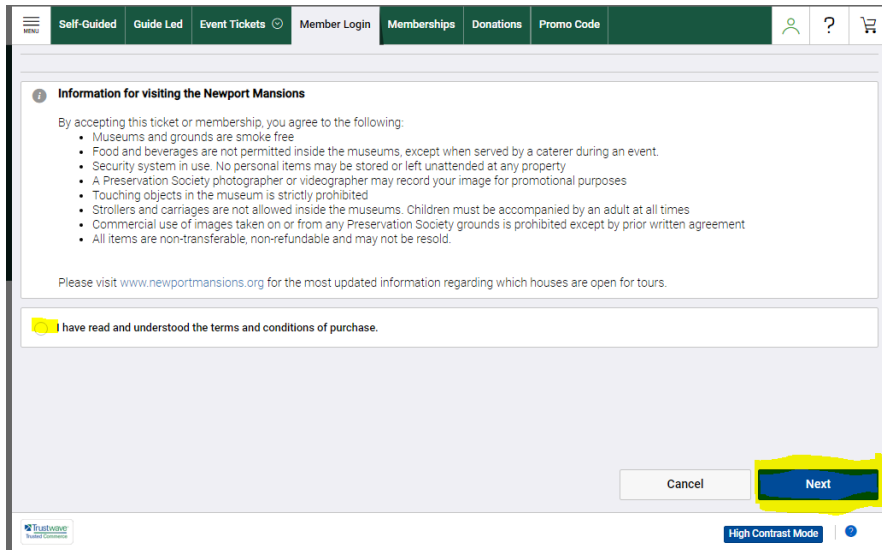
MENU Self-Guided Guide Led Event Tickets Member Login Memberships Donations Promo Code ?

Information for visiting the Newport Mansions

By accepting this ticket or membership, you agree to the following:
• Museums and grounds are smoke free
• Food and beverages are not permitted inside the museums, except when served by a caterer during an event.
• Security system in use. No personal items may be stored or left unattended at any property
• A Preservation Society photographer or videographer may record your image for promotional purposes
• Touching objects in the museum is strictly prohibited
• Strollers and carriages are not allowed inside the museums. Children must be accompanied by an adult at all times
• Commercial use of images taken on or from any Preservation Society grounds is prohibited except by prior written agreement
• All items are non-transferable, non-refundable and may not be resold.

Please visit www.newportmansions.org for the most updated information regarding which houses are open for tours.

I have read and understood the terms and conditions of purchase.

Cancel Next

Trustwave Trusted Commerce

High Contrast Mode ?